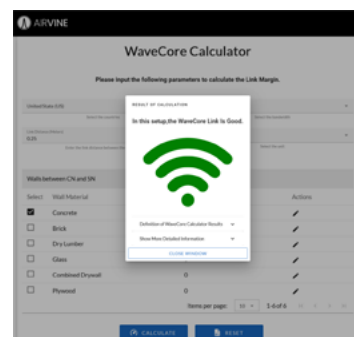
ARVINE

WaveCore Calculator

Please input the following parameters to calculate the Link Margin.

United States (US) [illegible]

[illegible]

0.20 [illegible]

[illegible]

Walls between CN and SN

Select | Wall Material | Actions

Concrete

Brick

Dry Lumber

Glass

Combined Drywall

Plywood

Items per page: 10 1-6 of 6

CALCULATE RESET

RESULT OF CALCULATION

In this setup,the WaveCore Link Is Good.

Definition of WaveCore Calculator Results

Show More Detailed Information

CLOSE WINDOW